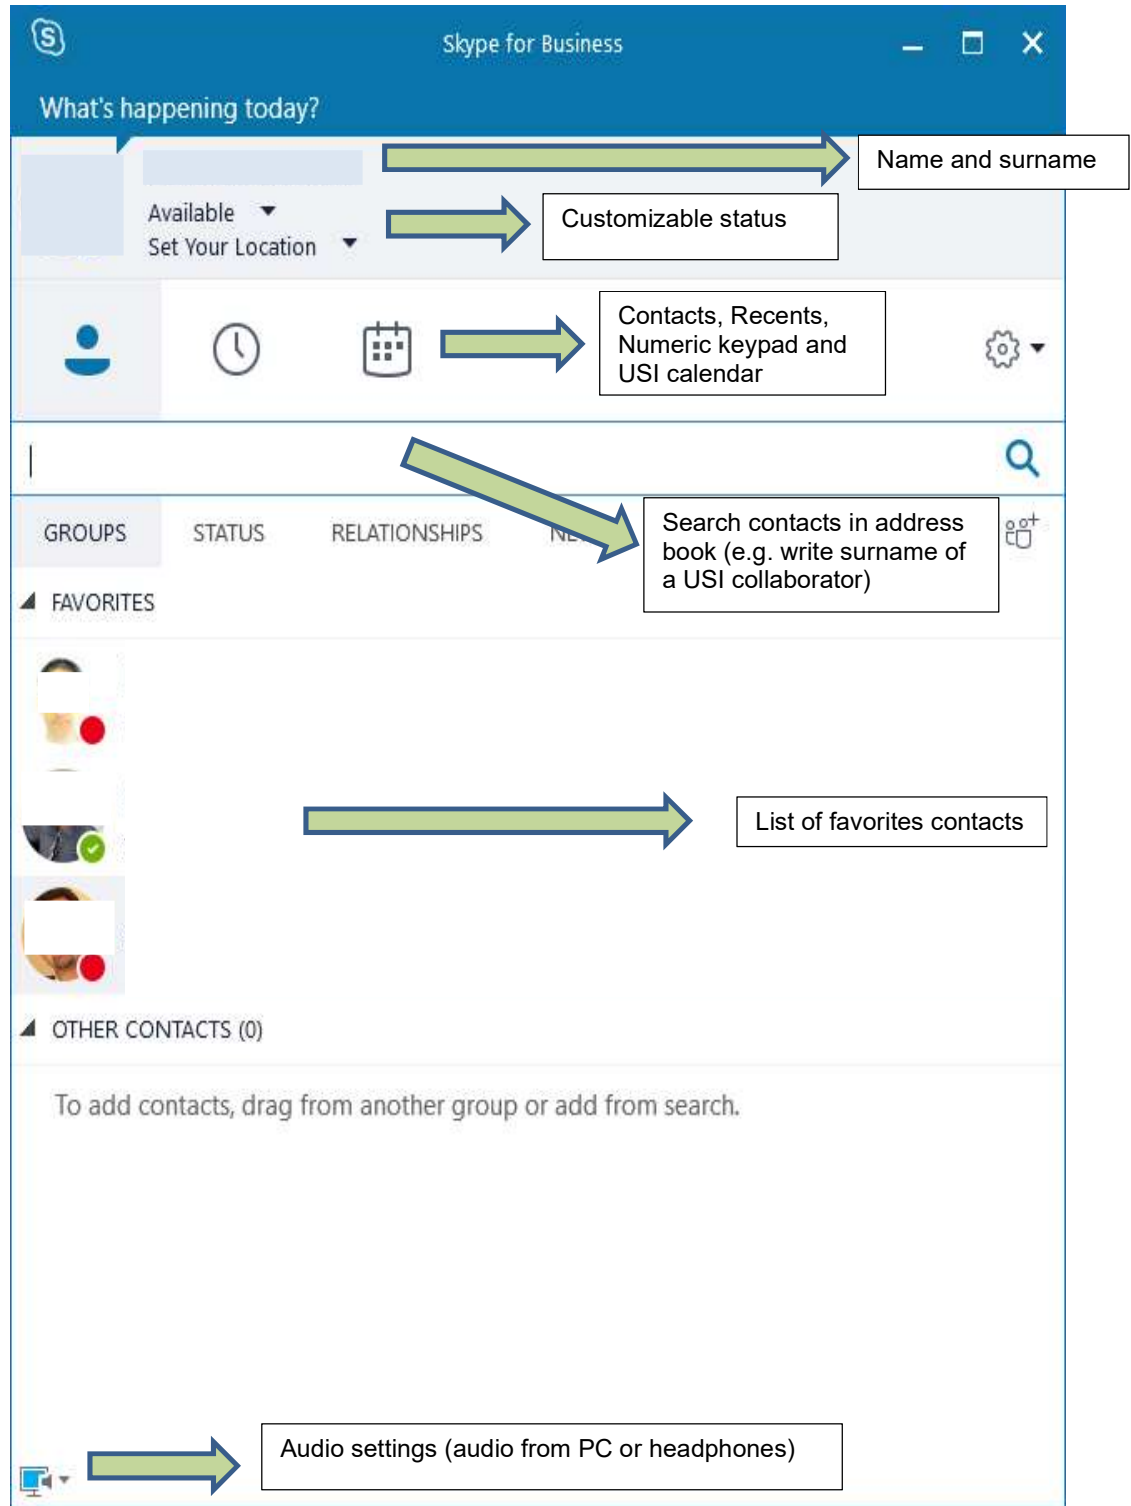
Skype for Business

What's happening today?

Name and surname

Available
Set Your Location

Customizable status

Contacts, Recents, Numeric keypad and USI calendar

GROUPS STATUS RELATIONSHIPS NE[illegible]

Search contacts in address book (e.g. write surname of a USI collaborator)

FAVORITES

List of favorites contacts

OTHER CONTACTS (0)

To add contacts, drag from another group or add from search.

Audio settings (audio from PC or headphones)